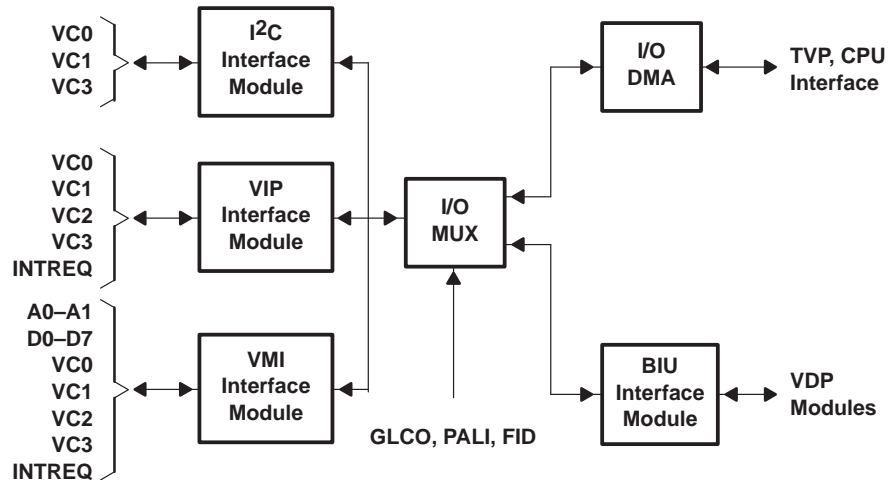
VC0
VC1
VC3

$I^2C$
Interface
Module

VC0
VC1
VC2
VC3
INTREQ

VIP
Interface
Module

A0–A1
D0–D7
VC0
VC1
VC2
VC3
INTREQ

VMI
Interface
Module

I/O
MUX

GLCO, PALI, FID

I/O
DMA

TVP, CPU
Interface

BIU
Interface
Module

VDP
Modules